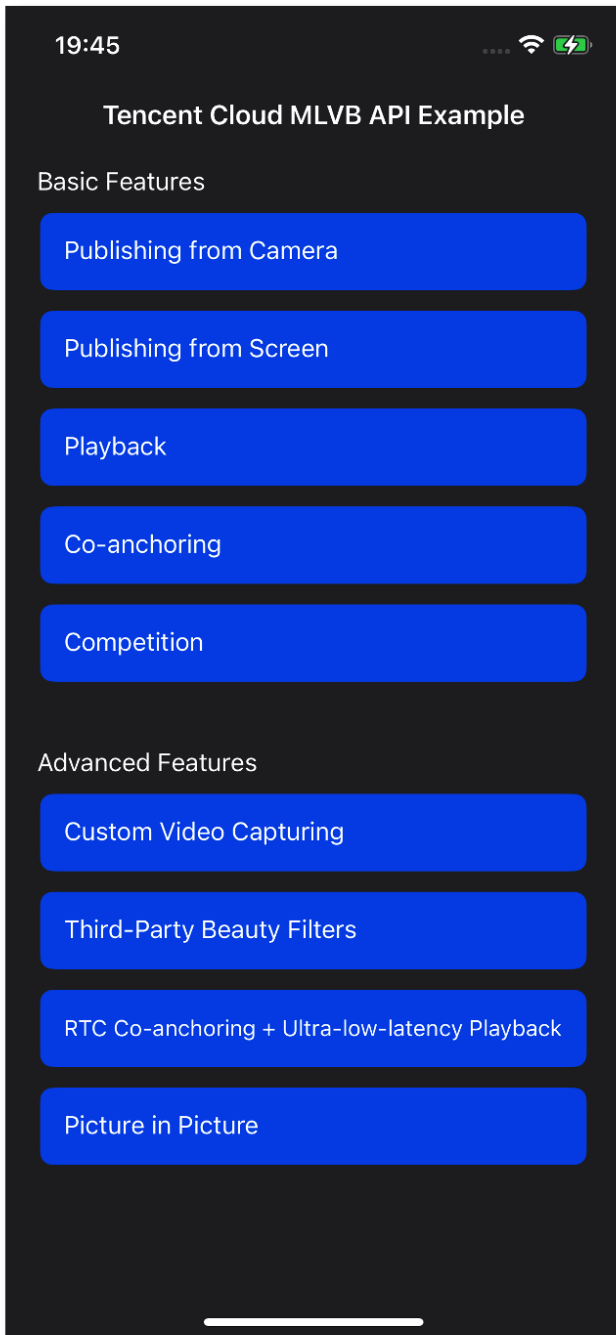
19:45

Tencent Cloud MLVB API Example

Basic Features

Publishing from Camera

Publishing from Screen

Playback

Co-anchoring

Competition

Advanced Features

Custom Video Capturing

Third-Party Beauty Filters

RTC Co-anchoring + Ultra-low-latency Playback

Picture in Picture